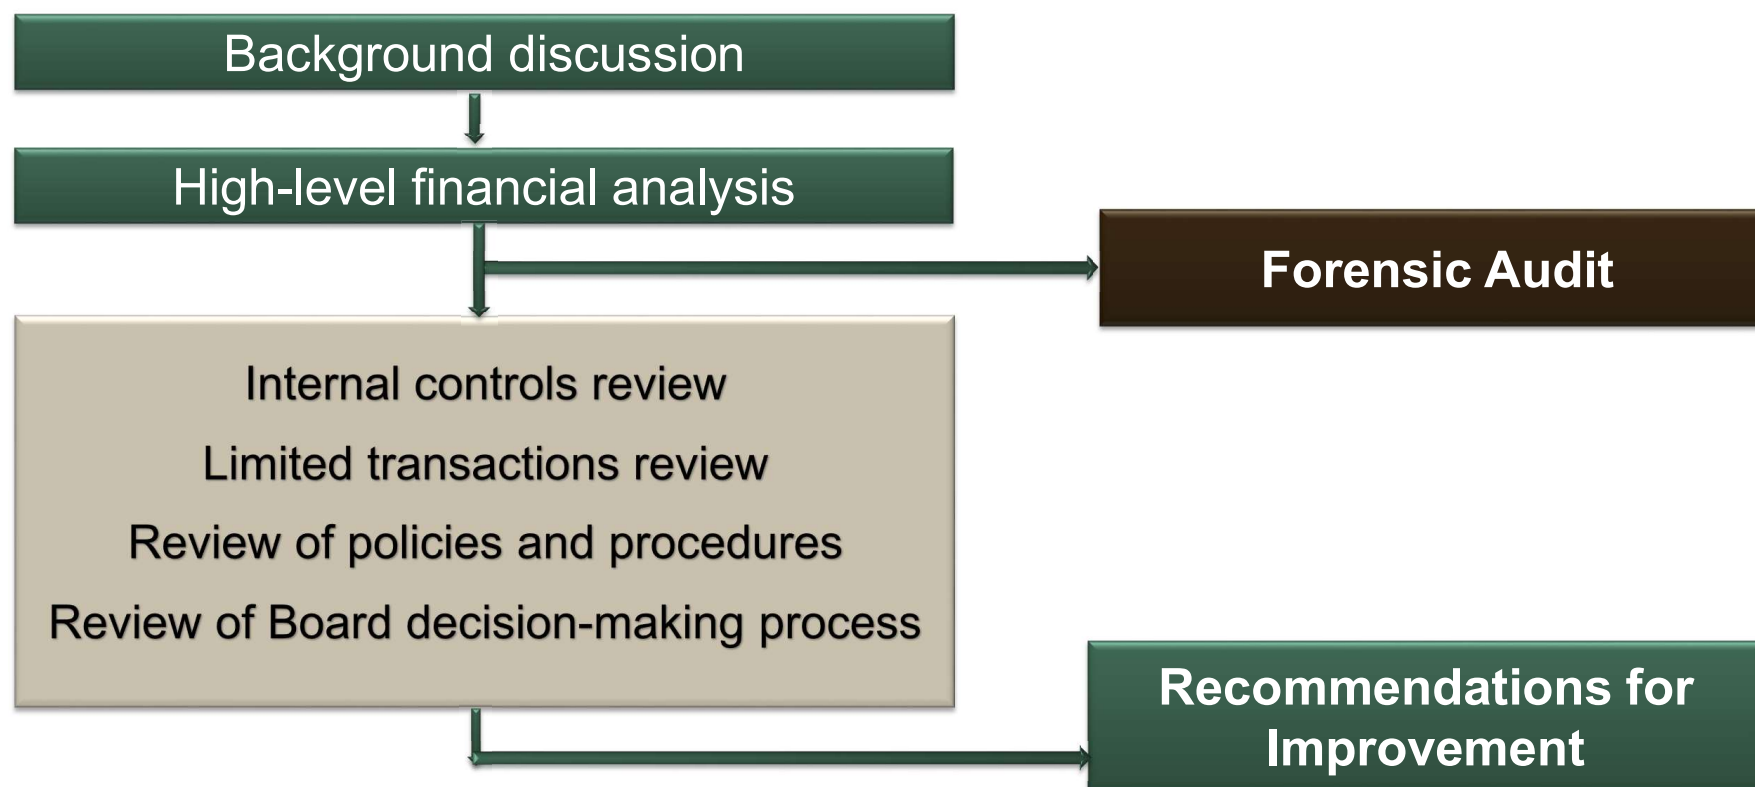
Background discussion

High-level financial analysis

Forensic Audit

Internal controls review

Limited transactions review

Review of policies and procedures

Review of Board decision-making process

Recommendations for Improvement